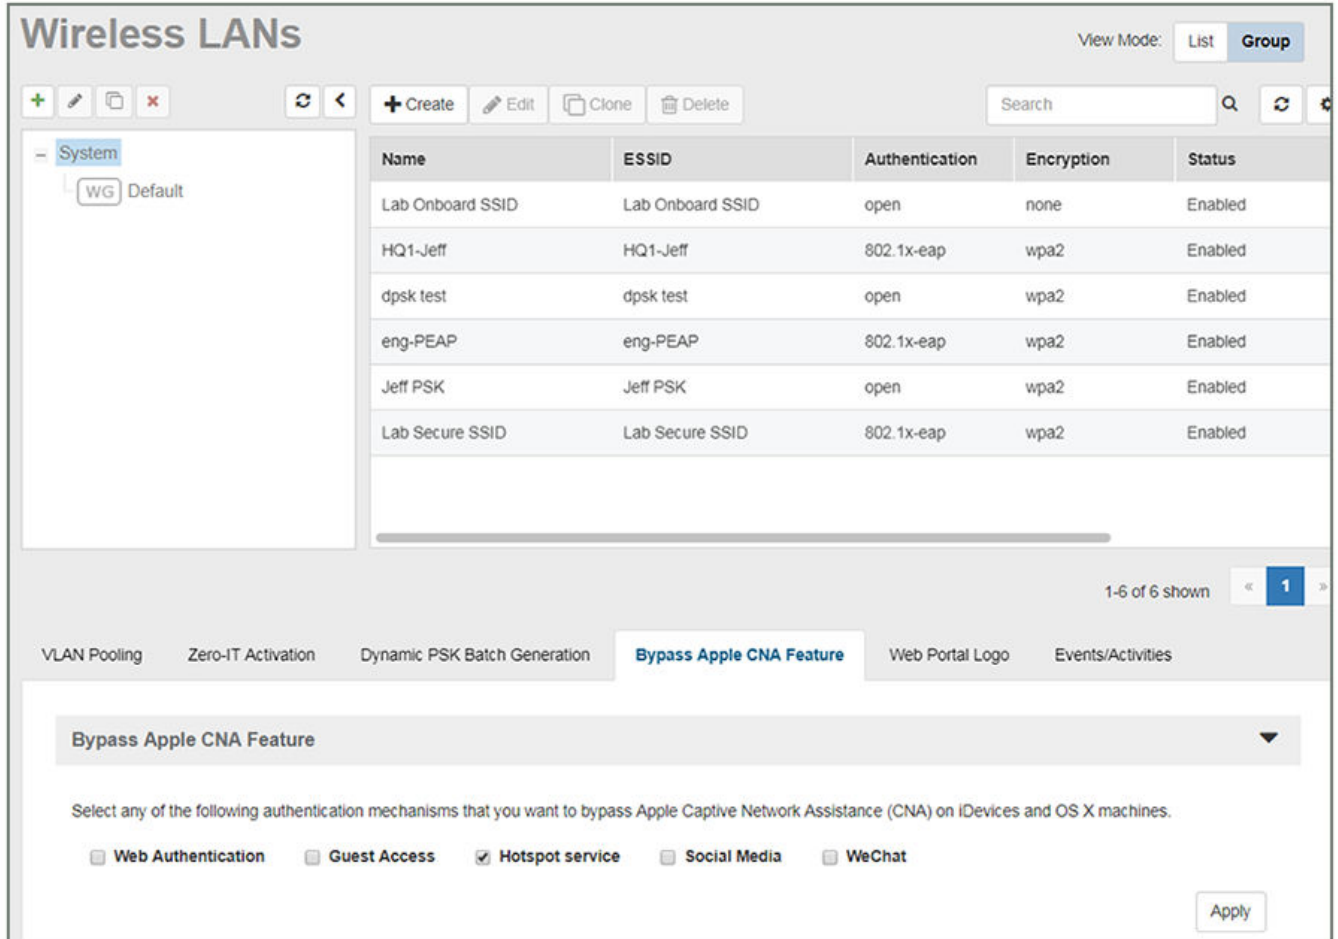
Wireless LANs

View Mode: List Group

Create Edit Clone Delete

Search

System
WG Default

| Name | ESSID | Authentication | Encryption | Status |
|---|---|---|---|---|
| Lab Onboard SSID | Lab Onboard SSID | open | none | Enabled |
| HQ1-Jeff | HQ1-Jeff | 802.1x-eap | wpa2 | Enabled |
| dpsk test | dpsk test | open | wpa2 | Enabled |
| eng-PEAP | eng-PEAP | 802.1x-eap | wpa2 | Enabled |
| Jeff PSK | Jeff PSK | open | wpa2 | Enabled |
| Lab Secure SSID | Lab Secure SSID | 802.1x-eap | wpa2 | Enabled |

1-6 of 6 shown « 1 »

VLAN Pooling Zero-IT Activation Dynamic PSK Batch Generation Bypass Apple CNA Feature Web Portal Logo Events/Activities

Bypass Apple CNA Feature

Select any of the following authentication mechanisms that you want to bypass Apple Captive Network Assistance (CNA) on iDevices and OS X machines.

Web Authentication Guest Access Hotspot service Social Media WeChat

Apply